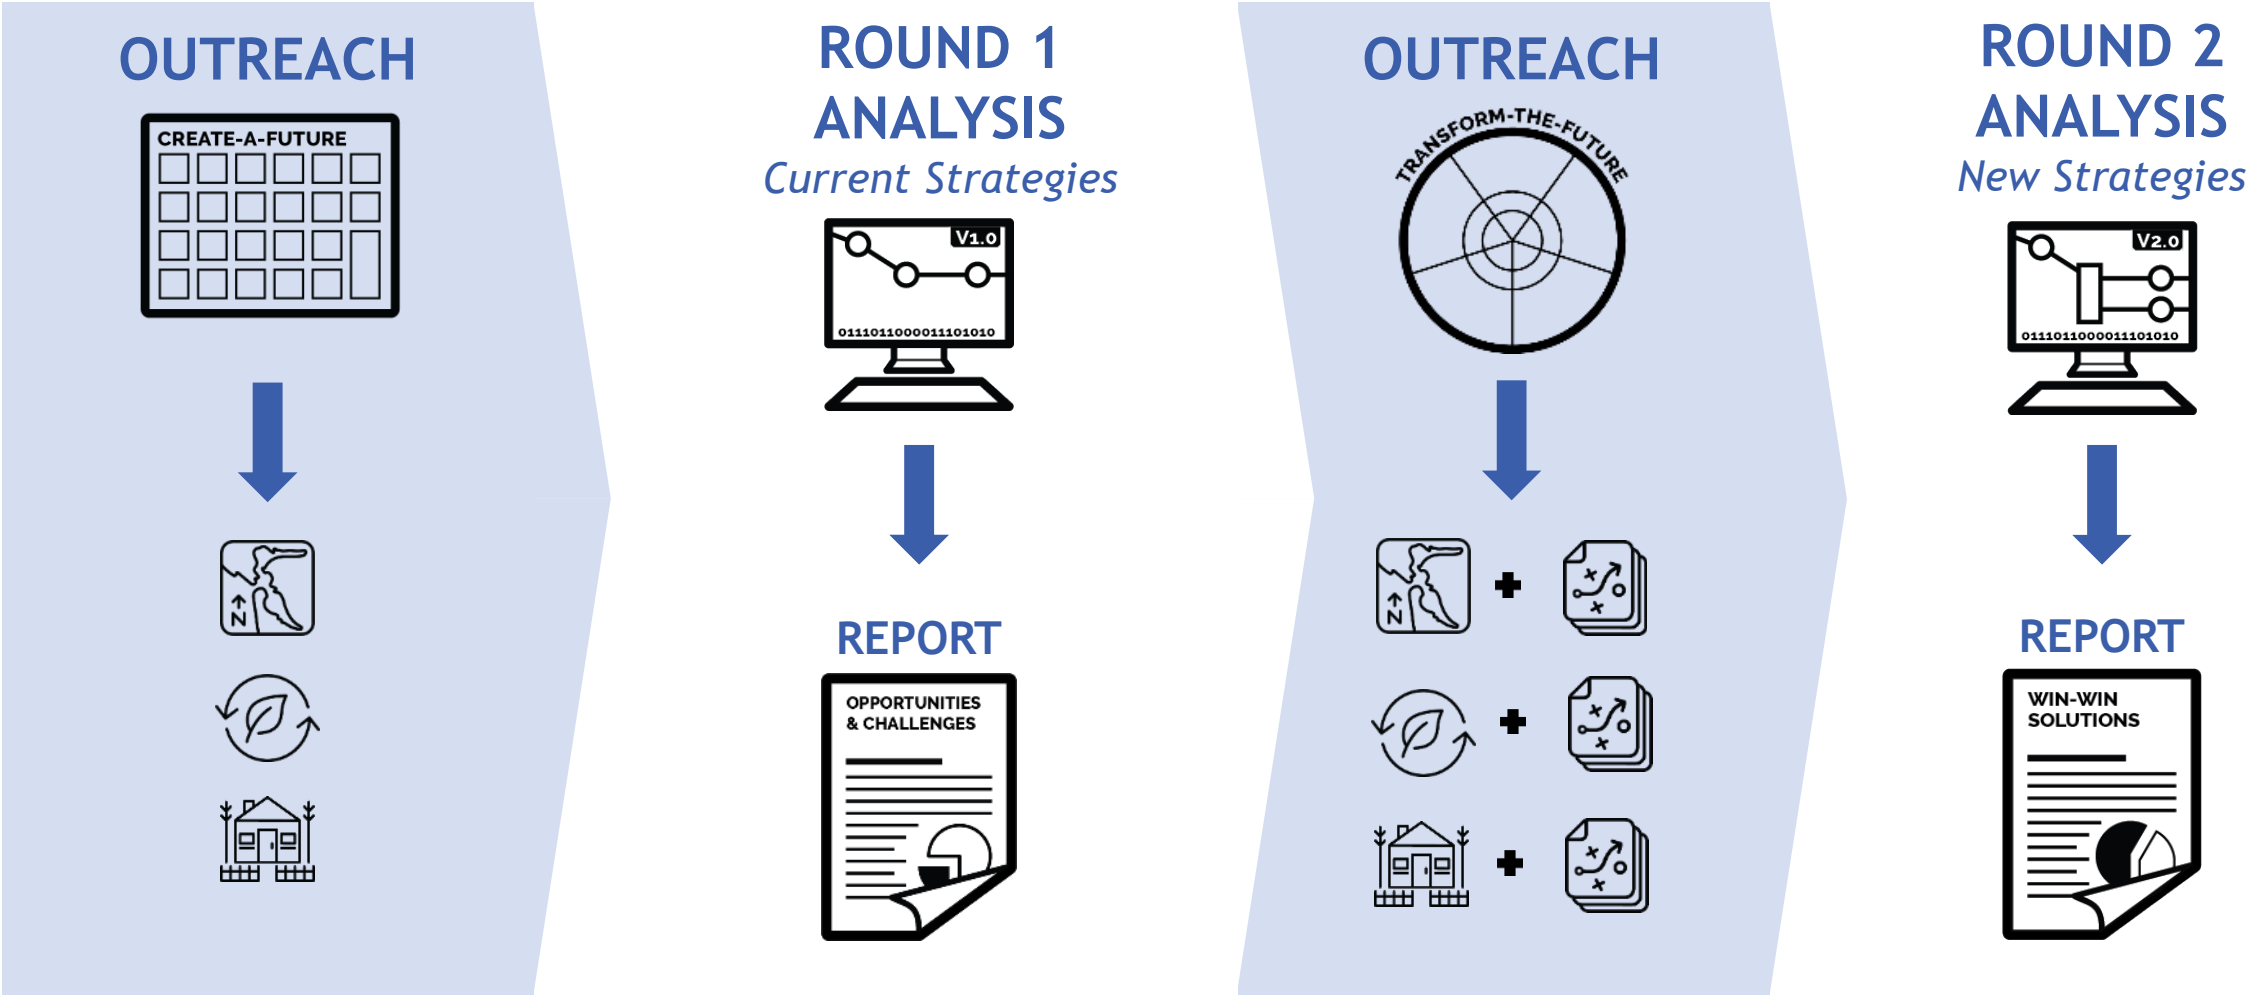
OUTREACH

CREATE-A-FUTURE

N

ROUND 1 ANALYSIS

Current Strategies

V1.0

011101100001101010

REPORT

OPPORTUNITIES & CHALLENGES

OUTREACH

TRANSFORM-THE-FUTURE

N

ROUND 2 ANALYSIS

New Strategies

V2.0

011101100001101010

REPORT

WIN-WIN SOLUTIONS